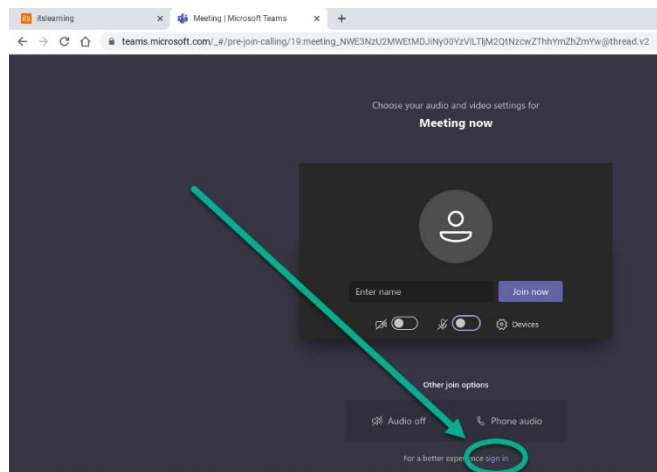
itslearning ×
Meeting | Microsoft Teams ×
+
teams.microsoft.com/_#/pre-join-calling/19:meeting_NWE3NzU2MWEtMDJiNy00YzVlLTljM2QtNzcwZThhYmZhZmYw@thread.v2

Choose your audio and video settings for
Meeting now

Enter name
Join now
Devices

Other join options
Audio off
Phone audio

For a better experience sign in